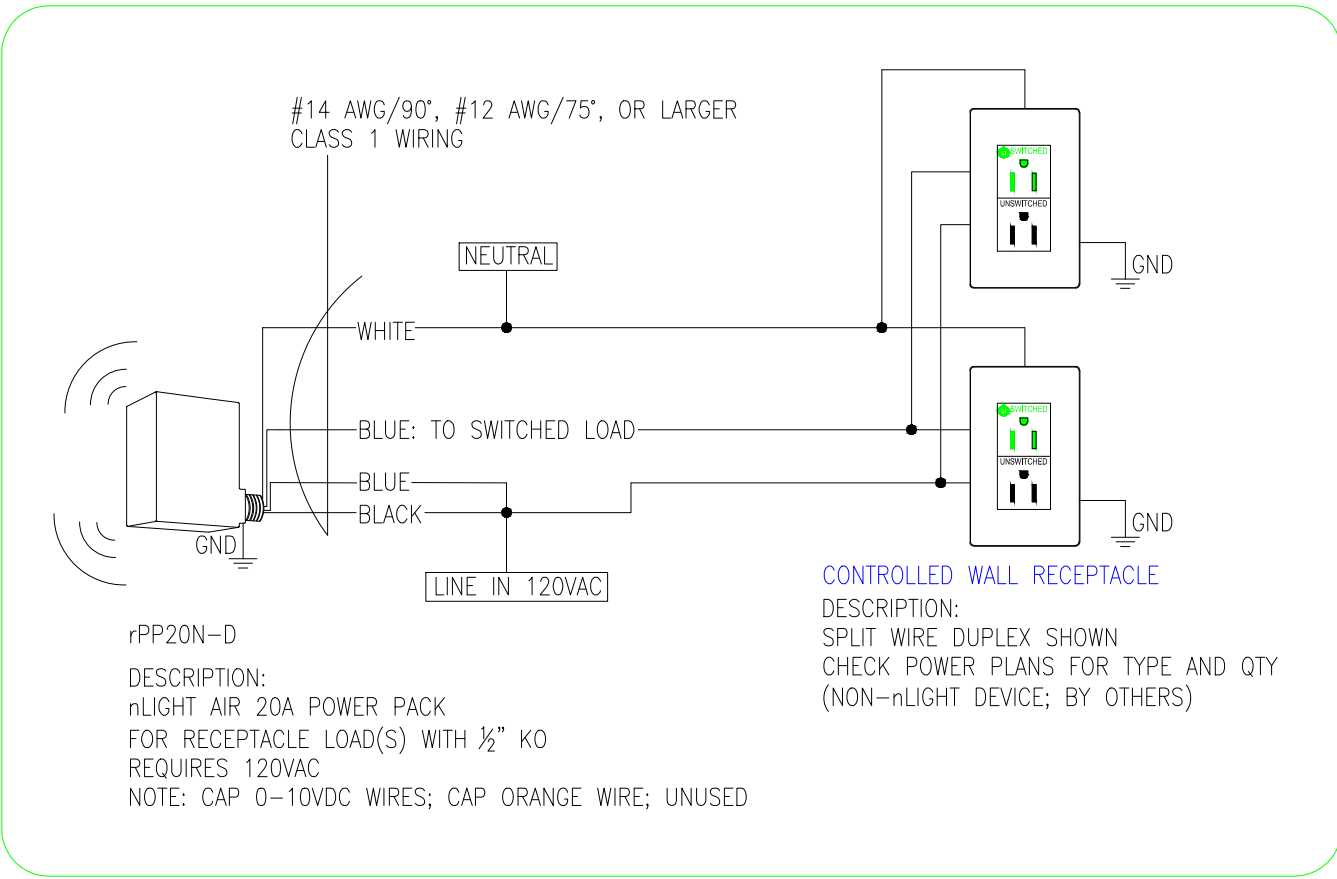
#14 AWG/90°, #12 AWG/75°, OR LARGER
CLASS 1 WIRING

NEUTRAL

WHITE

BLUE: TO SWITCHED LOAD

BLUE

BLACK

GND

LINE IN 120VAC

SWITCHED
UNSWITCHED

GND

SWITCHED
UNSWITCHED

GND

CONTROLLED WALL RECEPTACLE

DESCRIPTION:
SPLIT WIRE DUPLEX SHOWN
CHECK POWER PLANS FOR TYPE AND QTY
(NON-nLIGHT DEVICE; BY OTHERS)

rPP20N-D

DESCRIPTION:
nLIGHT AIR 20A POWER PACK
FOR RECEPTACLE LOAD(S) WITH $\frac{1}{2}$" KO
REQUIRES 120VAC
NOTE: CAP 0-10VDC WIRES; CAP ORANGE WIRE; UNUSED